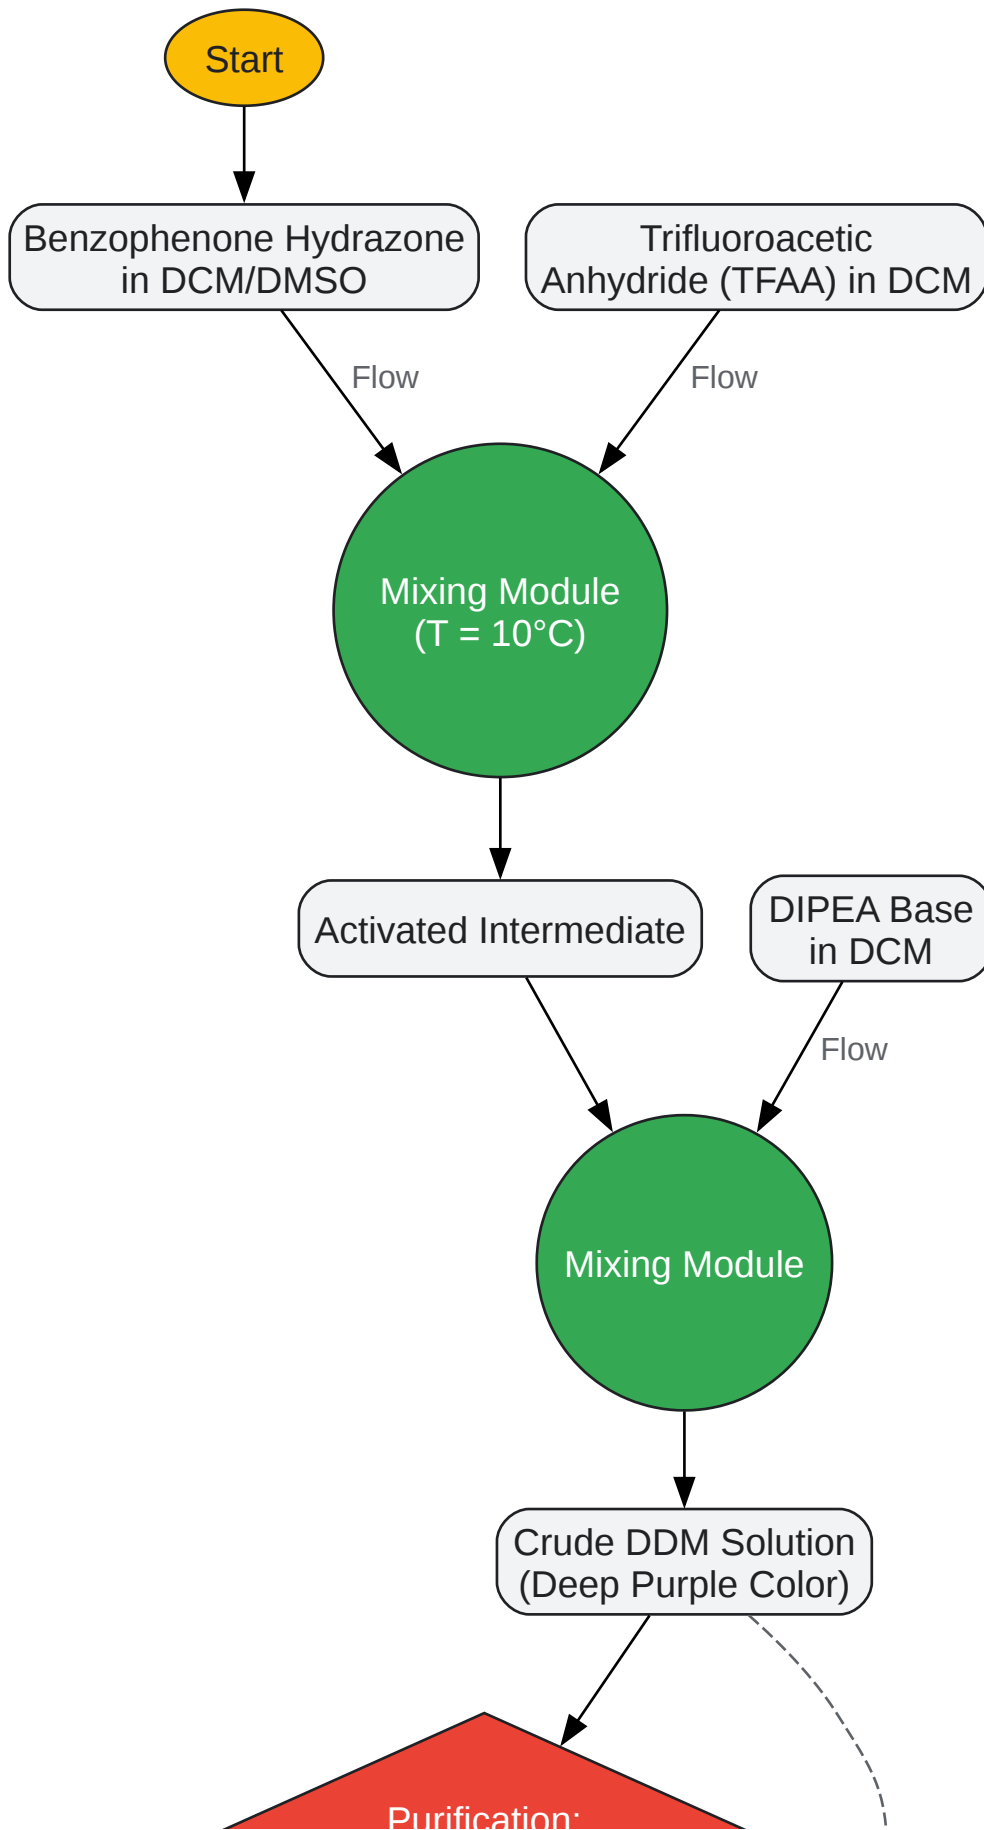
Start

Benzophenone Hydrazone in DCM/DMSO

Trifluoroacetic Anhydride (TFAA) in DCM

Flow

Flow

Mixing Module (T = 10°C)

Activated Intermediate

DIPEA Base in DCM

Flow

Mixing Module

Crude DDM Solution (Deep Purple Color)

Purification: